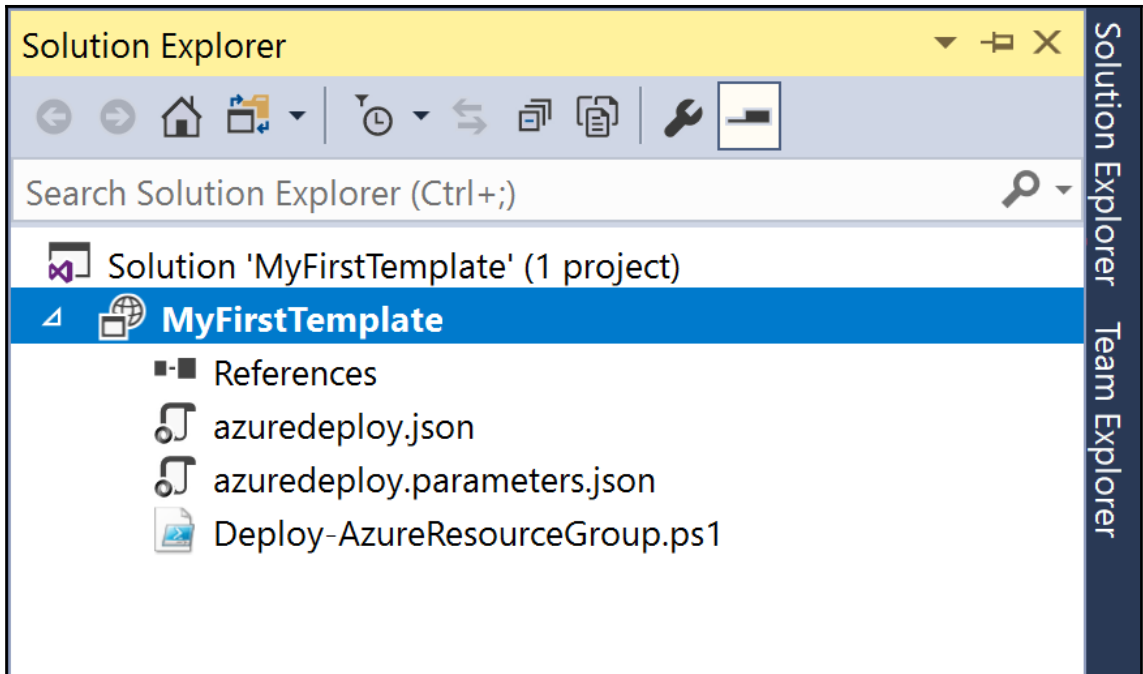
Solution Explorer

Search Solution Explorer (Ctrl+;)

Solution 'MyFirstTemplate' (1 project)

MyFirstTemplate

References

azuredeploy.json

azuredeploy.parameters.json

Deploy-AzureResourceGroup.ps1

Solution Explorer

Team Explorer